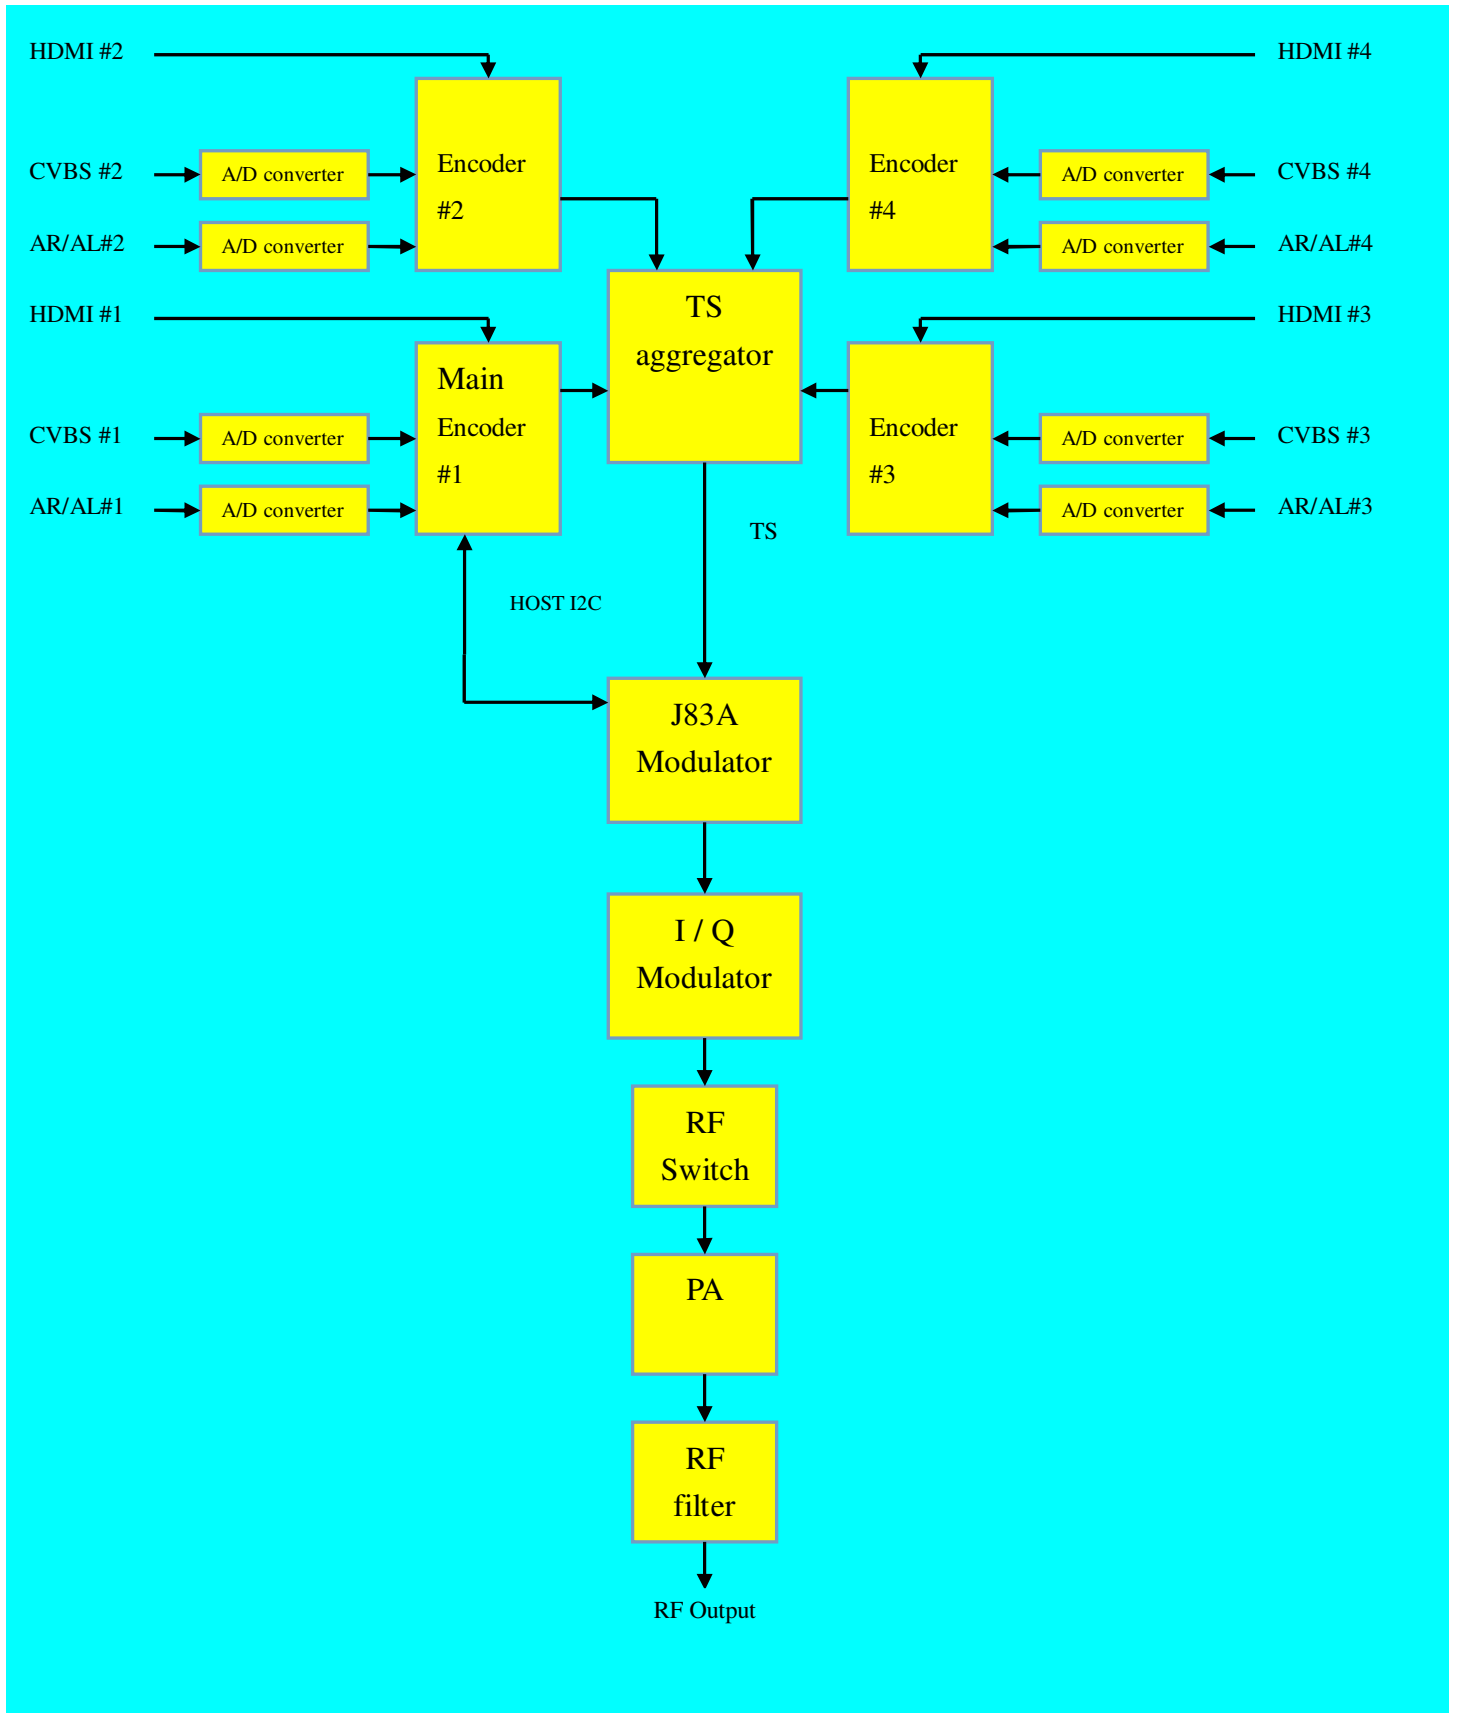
HDMI #2

HDMI #4

CVBS #2

A/D converter

Encoder #2

Encoder #4

A/D converter

CVBS #4

AR/AL#2

A/D converter

A/D converter

AR/AL#4

HDMI #1

TS aggregator

HDMI #3

Main Encoder #1

CVBS #1

A/D converter

Encoder #3

A/D converter

CVBS #3

AR/AL#1

A/D converter

A/D converter

AR/AL#3

TS

HOST I2C

J83A Modulator

I / Q Modulator

RF Switch

PA

RF filter

RF Output